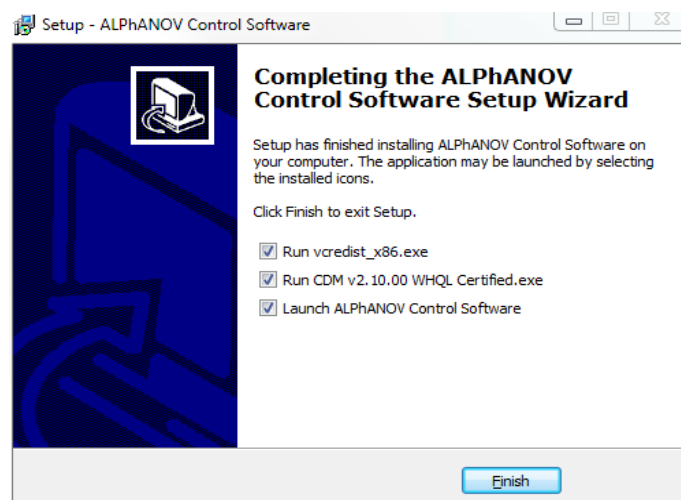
Setup - ALPhANOV Control Software

Completing the ALPhANOV Control Software Setup Wizard

Setup has finished installing ALPhANOV Control Software on your computer. The application may be launched by selecting the installed icons.

Click Finish to exit Setup.

Run vcredist_x86.exe

Run CDM v2.10.00 WHQL Certified.exe

Launch ALPhANOV Control Software

Finish